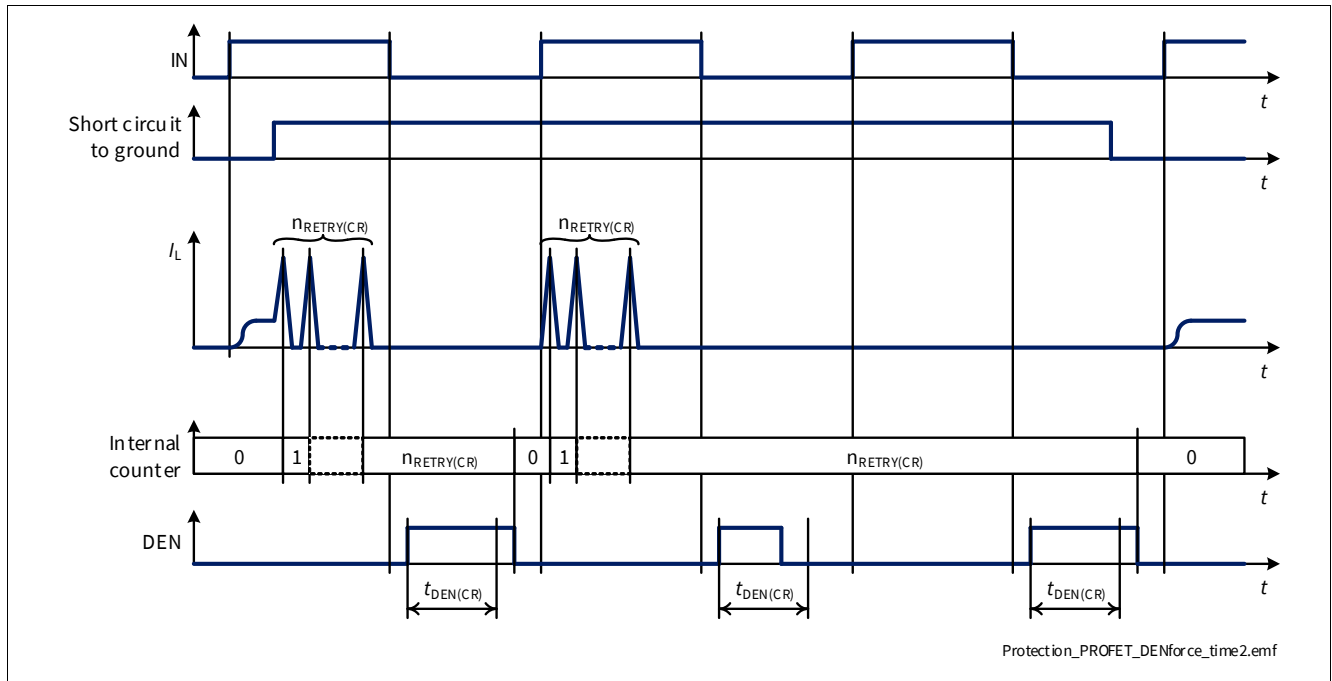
IN

$t$

Short circuit to ground

$t$

$n_{RETRY(CR)}$

$n_{RETRY(CR)}$

$I_L$

$t$

Internal counter

0

1

$n_{RETRY(CR)}$

0

1

$n_{RETRY(CR)}$

0

$t$

DEN

$t$

$t_{DEN(CR)}$

$t_{DEN(CR)}$

$t_{DEN(CR)}$

Protection_PROFET_DENforce_time2.emf